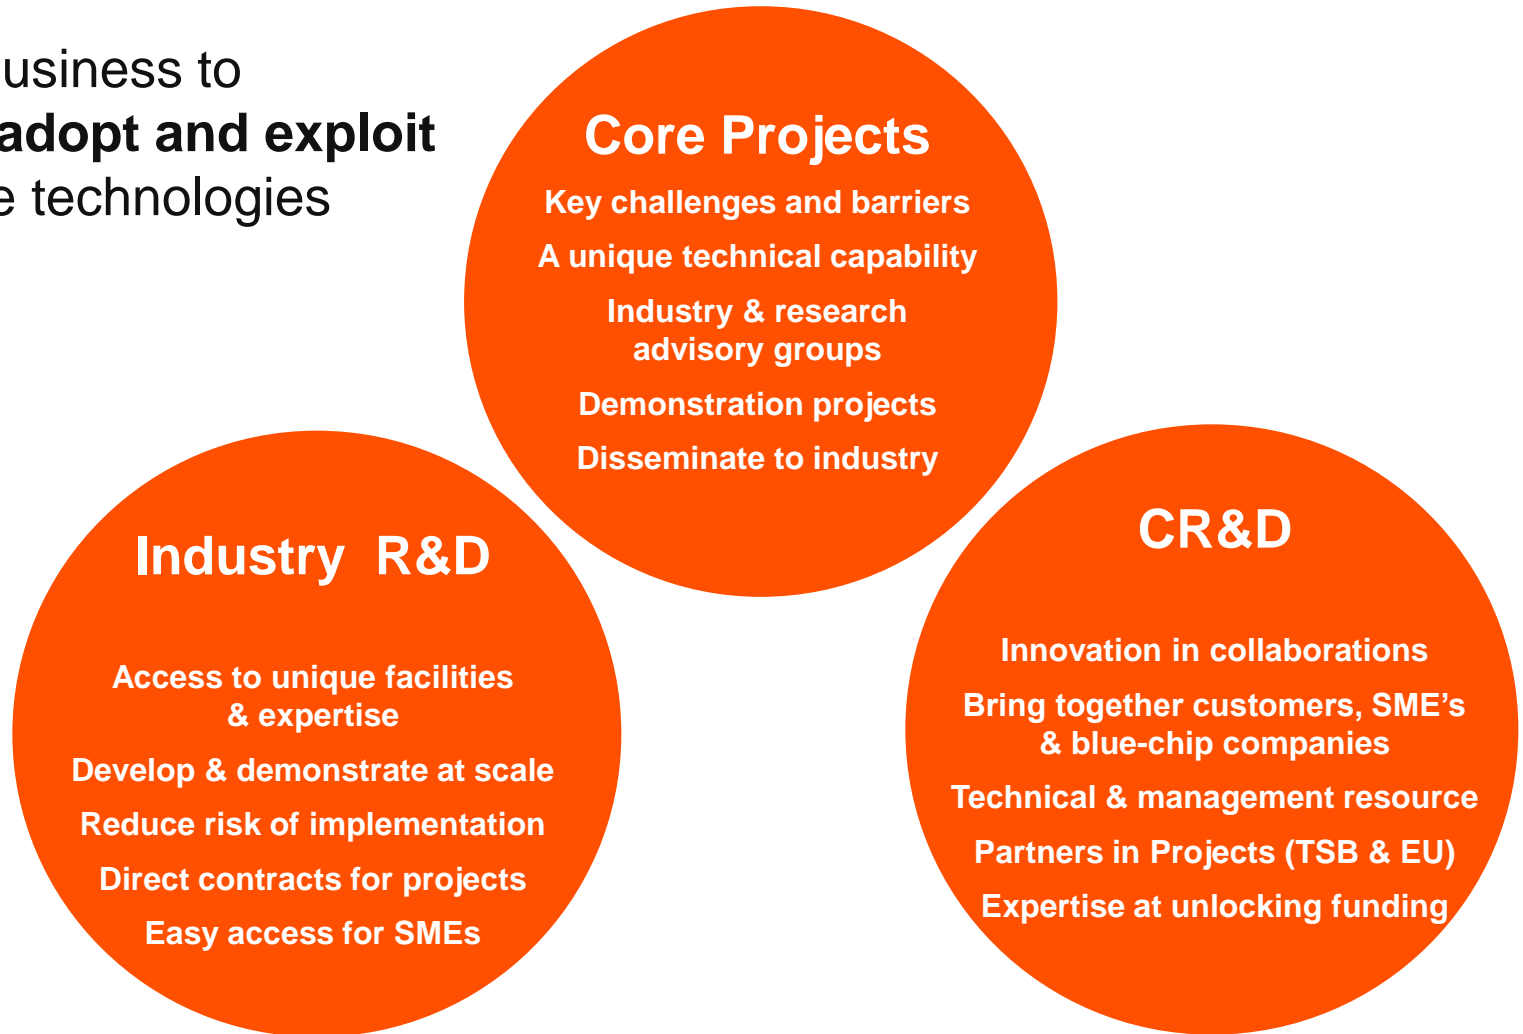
usiness to
adopt and exploit
e technologies

Core Projects

Key challenges and barriers

A unique technical capability

Industry & research advisory groups

Demonstration projects

Disseminate to industry

Industry R&D

Access to unique facilities & expertise

Develop & demonstrate at scale

Reduce risk of implementation

Direct contracts for projects

Easy access for SMEs

CR&D

Innovation in collaborations

Bring together customers, SME's & blue-chip companies

Technical & management resource

Partners in Projects (TSB & EU)

Expertise at unlocking funding